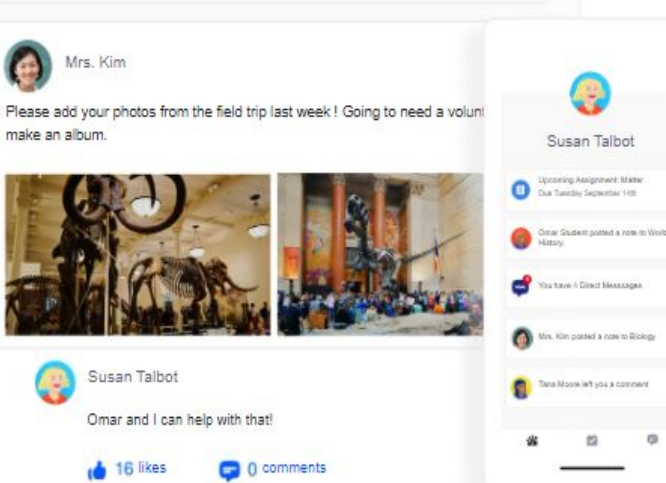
Mrs. Kim

Please add your photos from the field trip last week ! Going to need a volunt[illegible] make an album.

Susan Talbot

Omar and I can help with that!

16 likes

0 comments

Susan Talbot

Upcoming Assignment: Matter
Due Tuesday September 14th

Omar Student posted a note to Worl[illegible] History.

You have 4 Direct Messages

Mrs. Kim posted a note to Biology

Tara Moore left you a comment